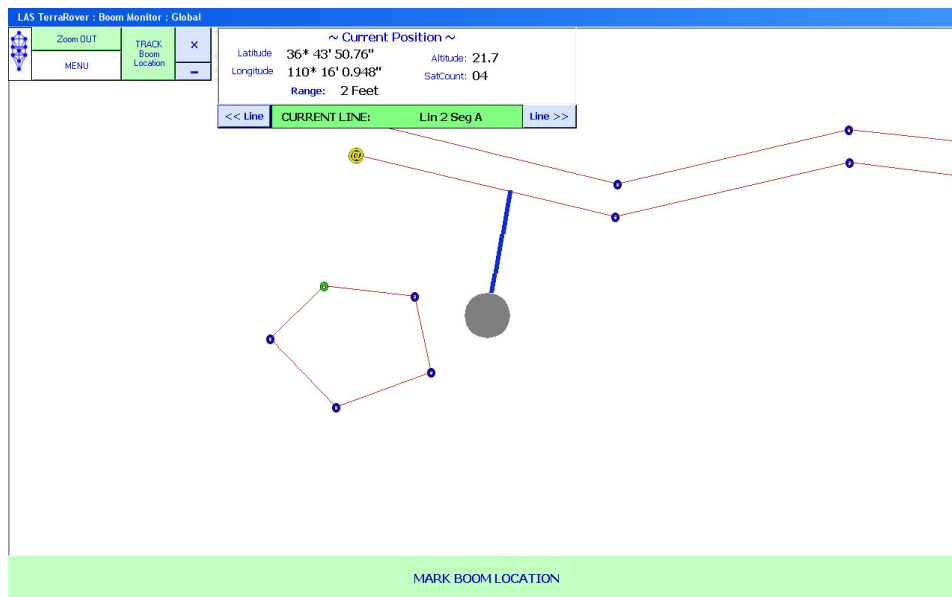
LAS TerraRover : Boom Monitor : Global

Zoom OUT

MENU

TRACK Boom Location

×

–

~ Current Position ~

Latitude 36* 43' 50.76"

Longitude 110* 16' 0.948"

Altitude: 21.7

SatCount: 04

Range: 2 Feet

<< Line

CURRENT LINE: Lin 2 Seg A

Line >>

MARK BOOM LOCATION